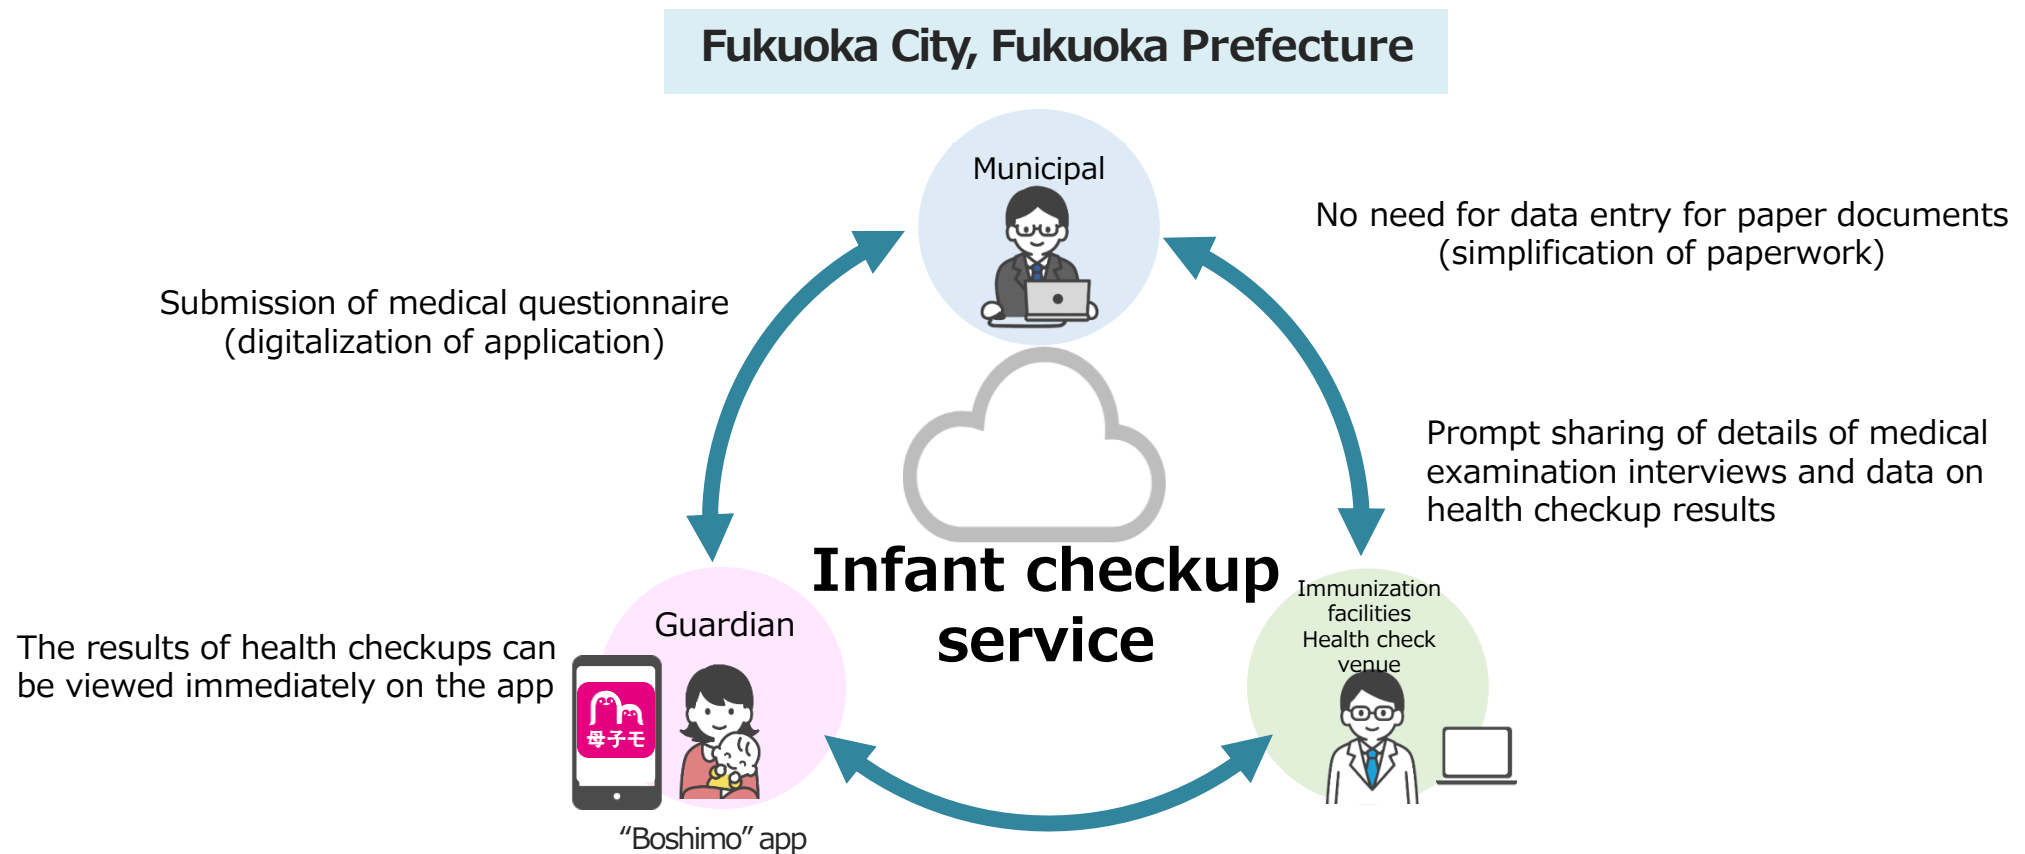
Fukuoka City, Fukuoka Prefecture

Municipal

No need for data entry for paper documents (simplification of paperwork)

Submission of medical questionnaire (digitalization of application)

Prompt sharing of details of medical examination interviews and data on health checkup results

Infant checkup service

Guardian

Immunization facilities Health check venue

The results of health checkups can be viewed immediately on the app

母子モ

"Boshimo" app